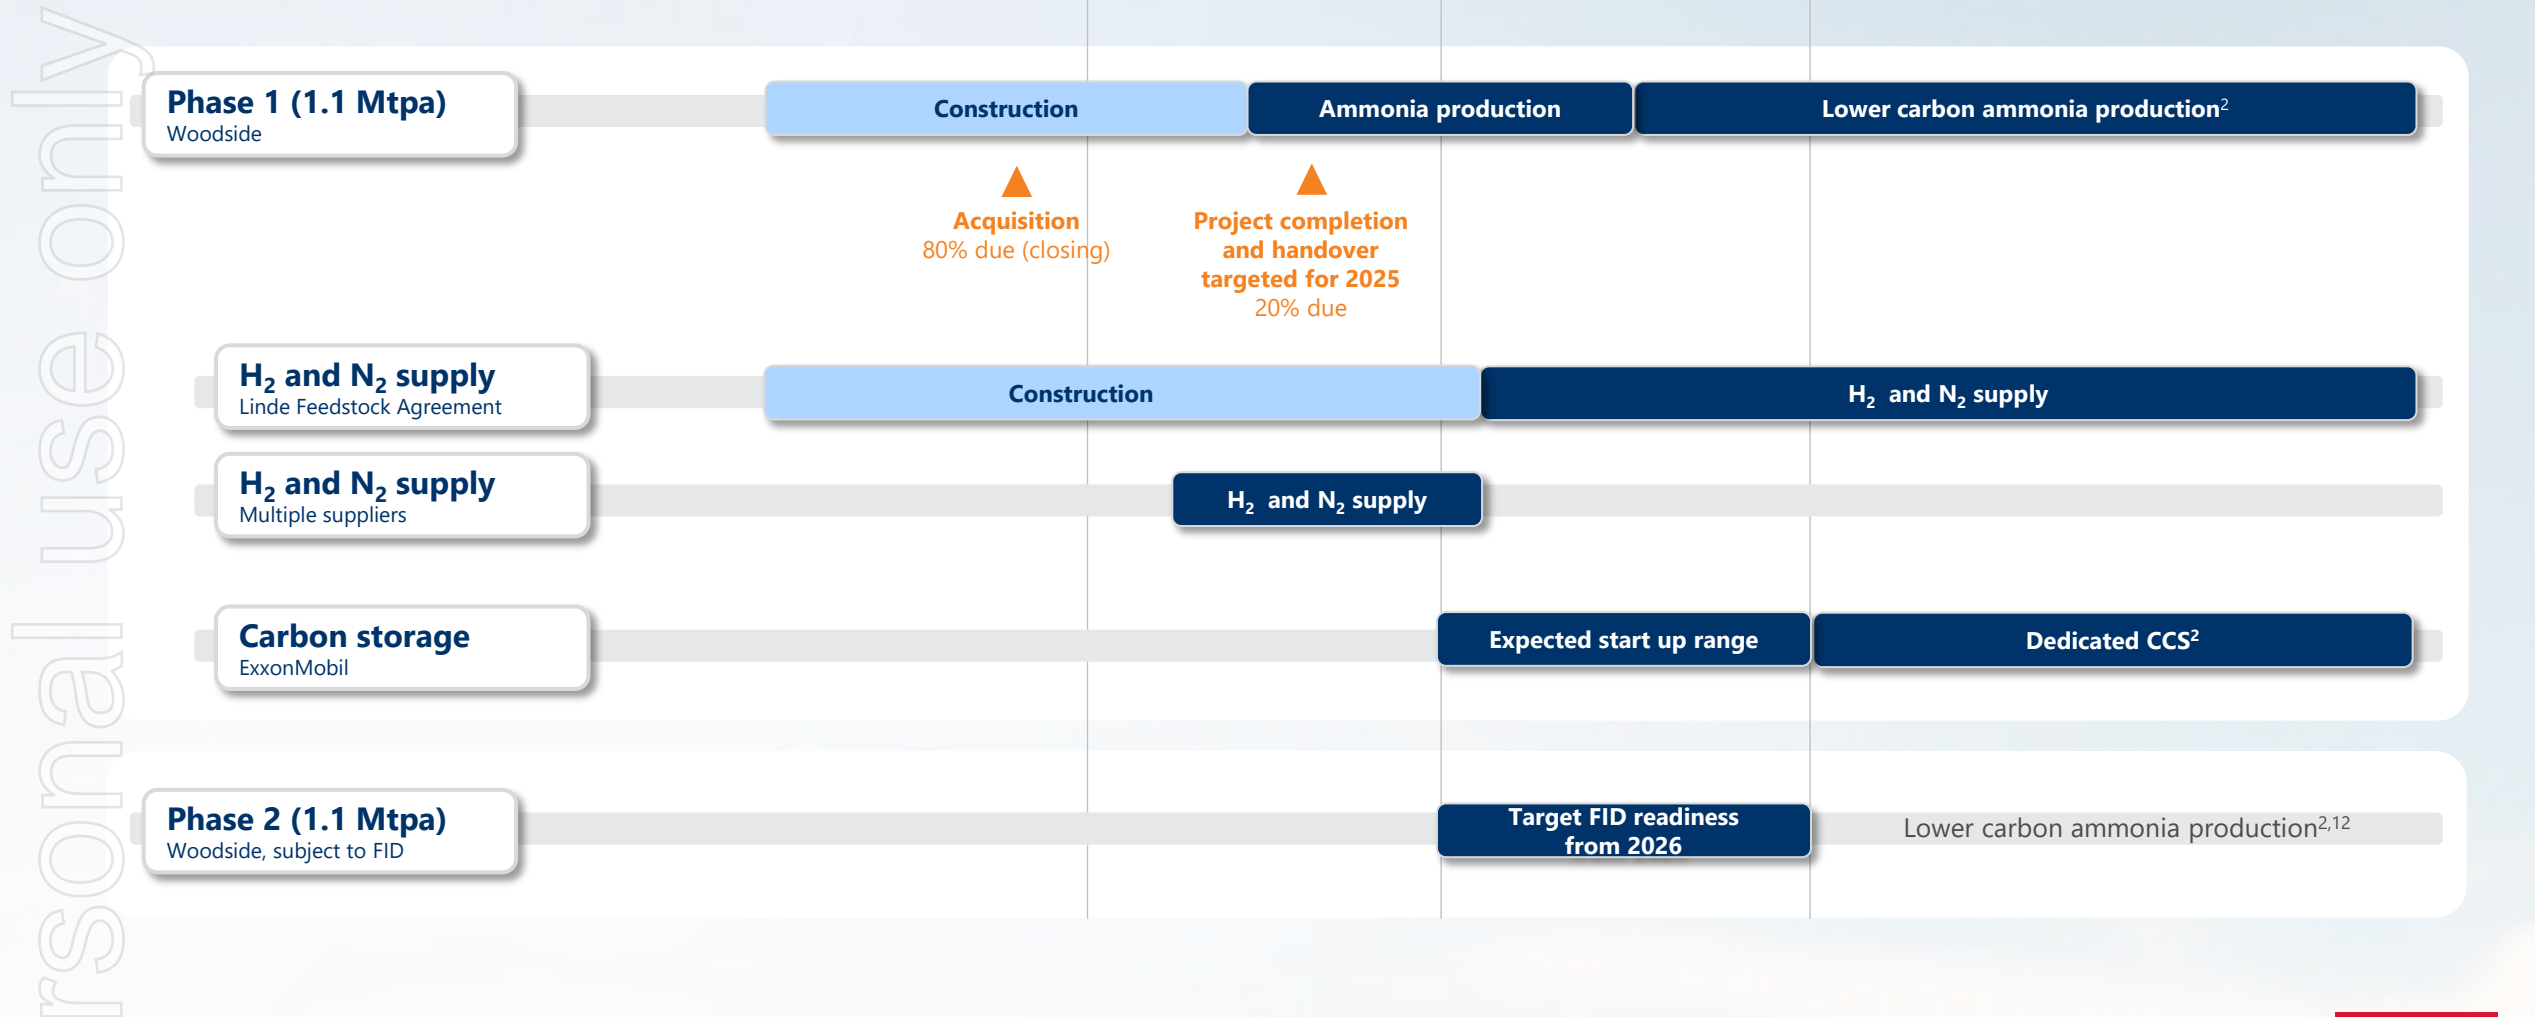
rsonal use only

Phase 1 (1.1 Mtpa)
Woodside

Construction

Ammonia production

Lower carbon ammonia production$^{2}$

Acquisition
80% due (closing)

Project completion and handover targeted for 2025
20% due

$H_2$ and $N_2$ supply
Linde Feedstock Agreement

Construction

$H_2$ and $N_2$ supply

$H_2$ and $N_2$ supply
Multiple suppliers

$H_2$ and $N_2$ supply

Carbon storage
ExxonMobil

Expected start up range

Dedicated CCS$^{2}$

Phase 2 (1.1 Mtpa)
Woodside, subject to FID

Target FID readiness from 2026

Lower carbon ammonia production$^{2,12}$